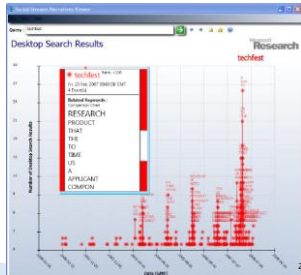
Social Stream Recursion Viewer

Query techfest

Desktop Search Results

Research

techfest

techfest

Fri 20 Feb 2007

Related Keywords :

RESEARCH
PRODUCT
THAT
THE
TO
TIME
US
A
APPLICANT
COMPON

Number of Desktop Search Results

Date (GMT)